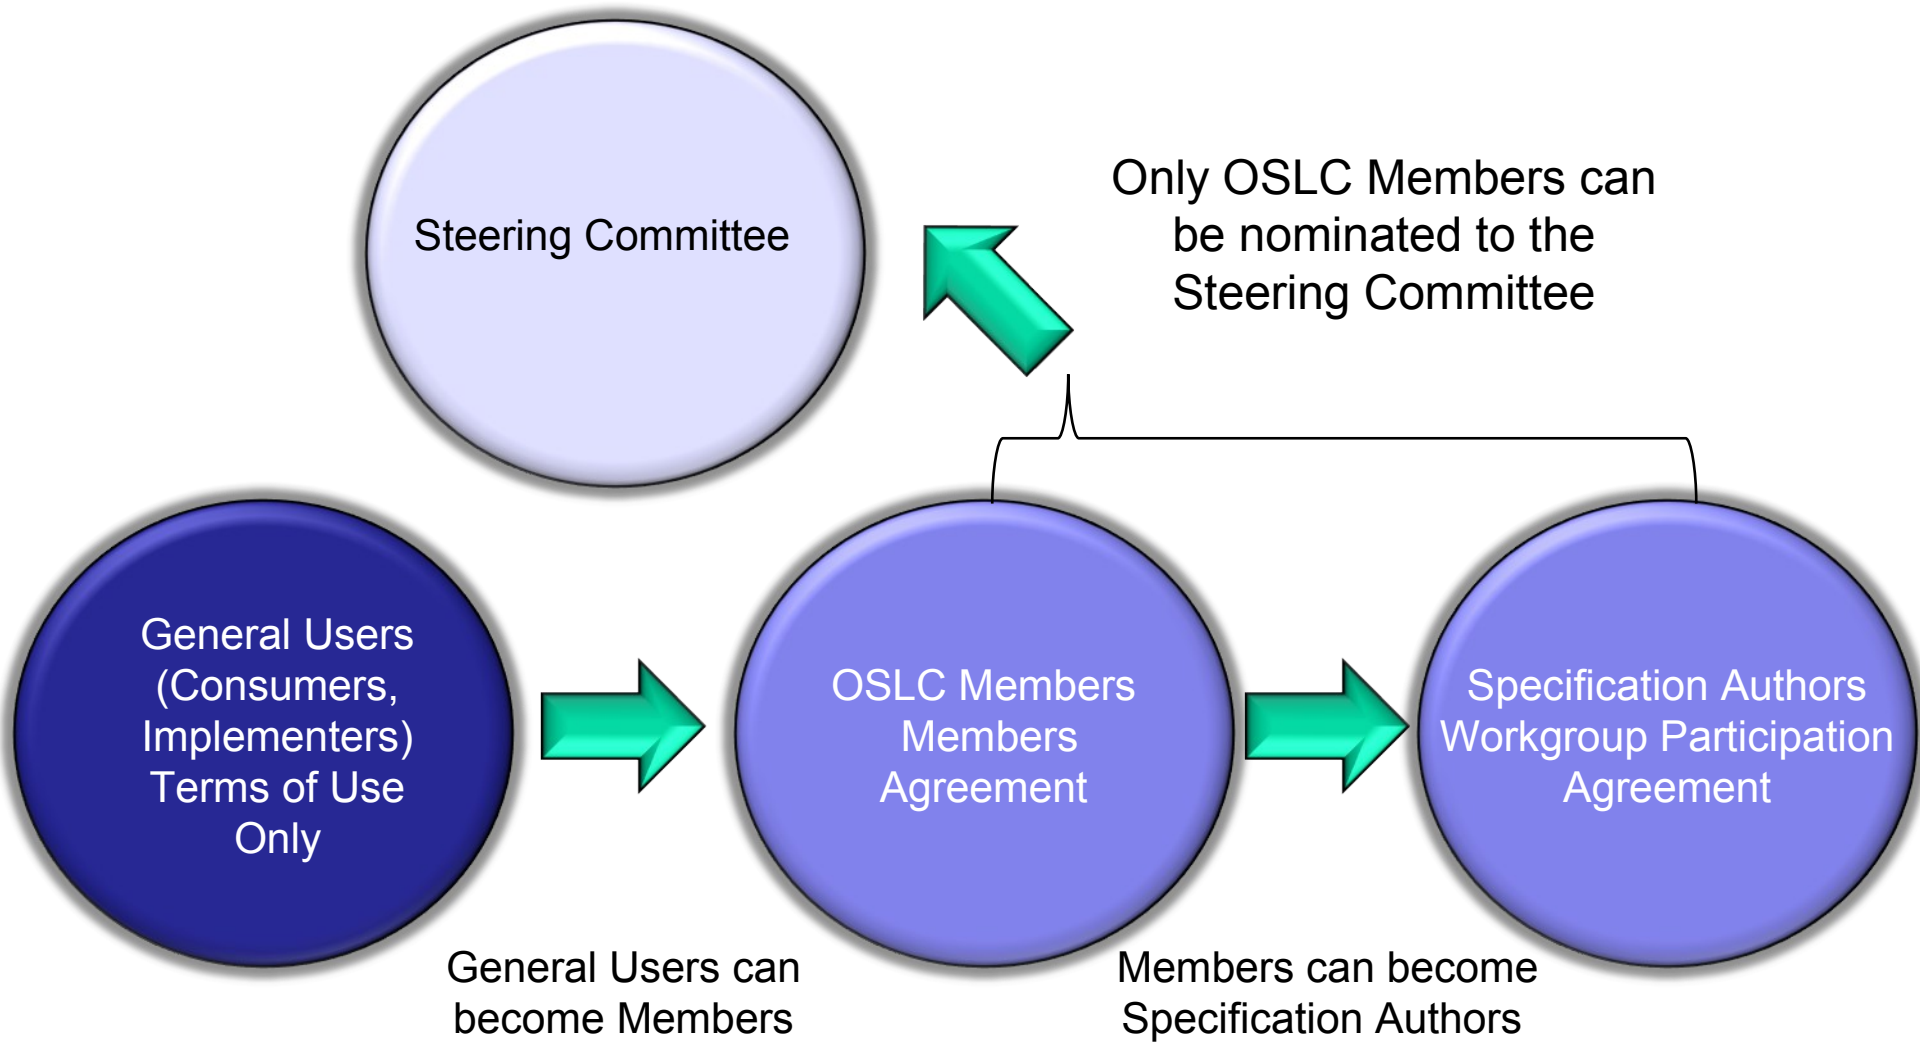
Steering Committee

Only OSLC Members can be nominated to the Steering Committee

General Users (Consumers, Implementers) Terms of Use Only

OSLC Members Members Agreement

Specification Authors Workgroup Participation Agreement

General Users can become Members

Members can become Specification Authors